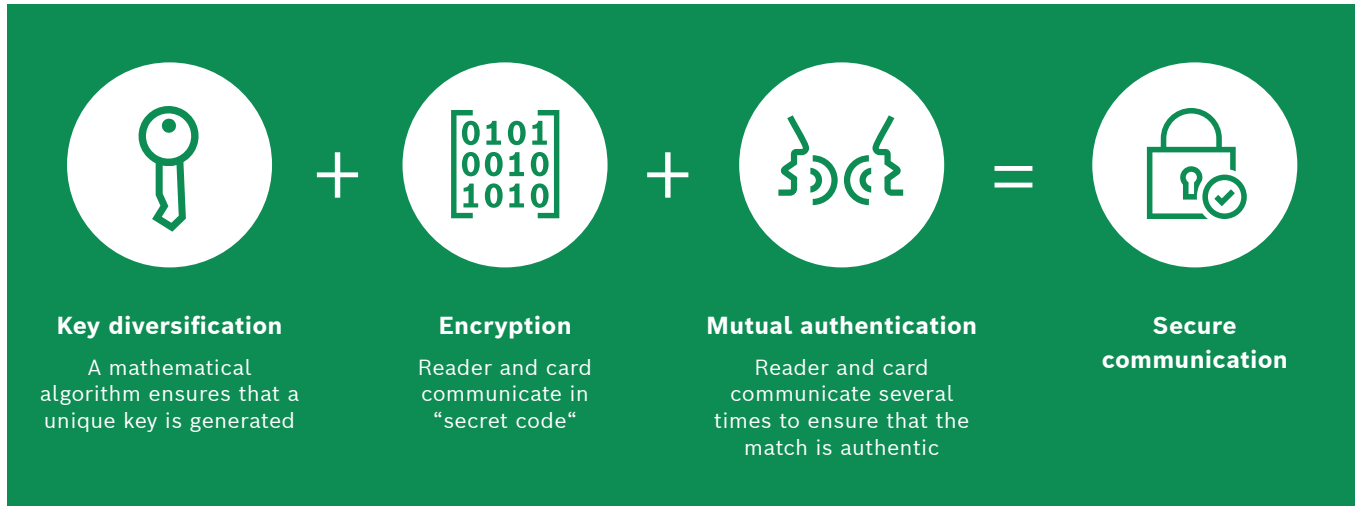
0101
0010
1010

+ + =

Key diversification

A mathematical algorithm ensures that a unique key is generated

Encryption

Reader and card communicate in “secret code“

Mutual authentication

Reader and card communicate several times to ensure that the match is authentic

Secure communication